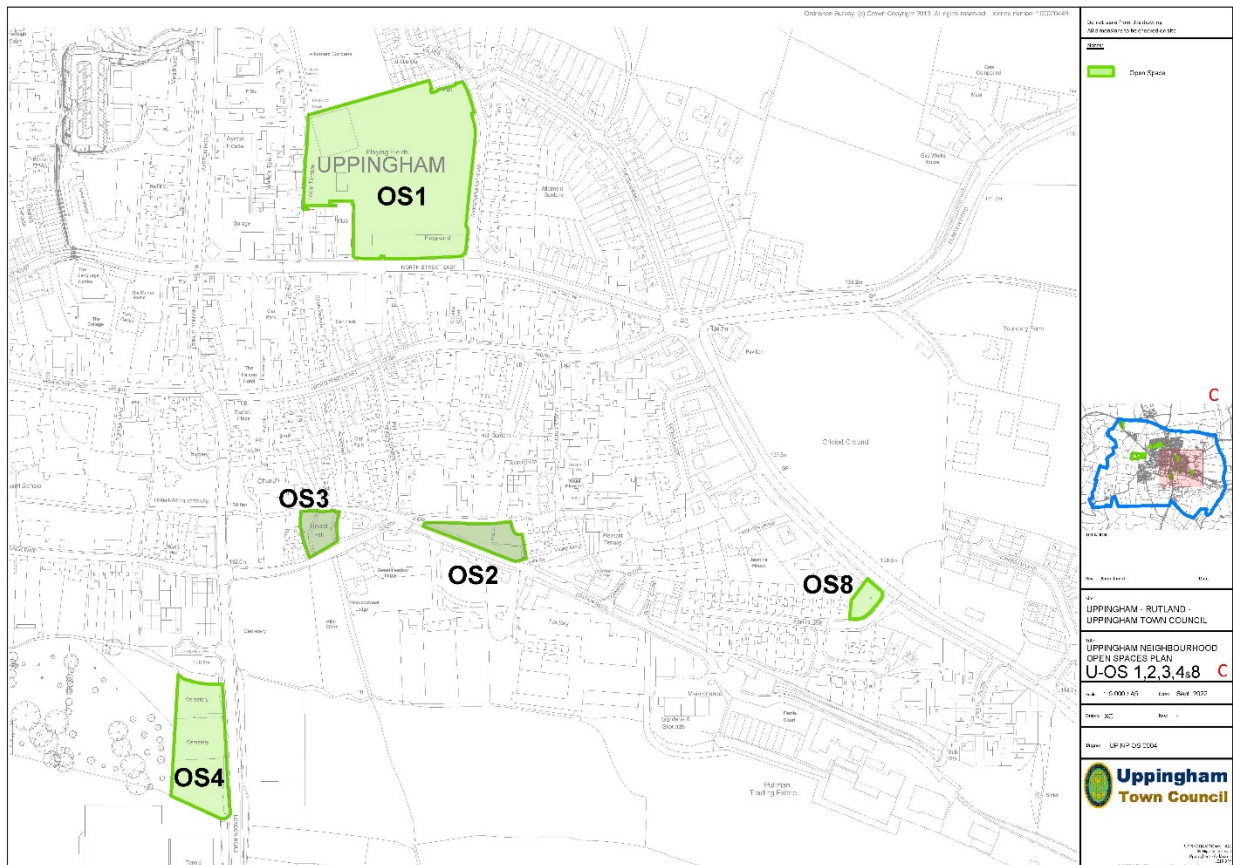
Ordnance Survey (c) Crown Copyright 2013. All rights reserved. Licence number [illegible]

Do not scale from this drawing
All dimensions to be checked on site

Notes:

Open Space

Playing Fields
UPPINGHAM
OS1
Playground
NORTH STREET EAST
Allotment Gardens
Church
OS3
OS2
OS8
OS4
Cemetery
Cemetery
Cemetery
Cricket Ground
Pulman Trading Estate

C

UPPINGHAM - RUTLAND -
UPPINGHAM TOWN COUNCIL

UPPINGHAM NEIGHBOURHOOD
OPEN SPACES PLAN
U-OS 1,2,3,4&8
C

1:5,000 / A3
Sept 2022

UP NP OS 2004

Uppingham
Town Council